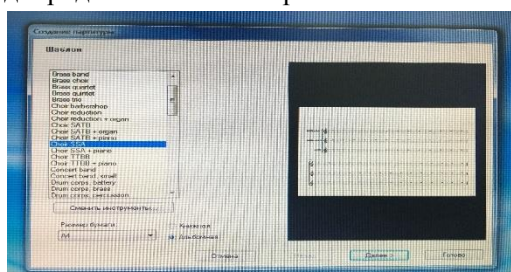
Создание партитуры

Шаблон

Brass band
Brass choir
Brass quartet
Brass quintet
Brass trio
Choir barbershop
Choir reduction
Choir reduction + organ
Choir SATB
Choir SATB + organ
Choir SATB + piano
Choir SSA
Choir SSA + piano
Choir TTBB
Choir TTBB + piano
Concert band
Concert band, small
Drum corps, battery
Drum corps, brass
Drum corps, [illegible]

Сменить инструменты...

Размер бумаги
A4
Книжная
Альбомная

Отмена
Далее >
Готово